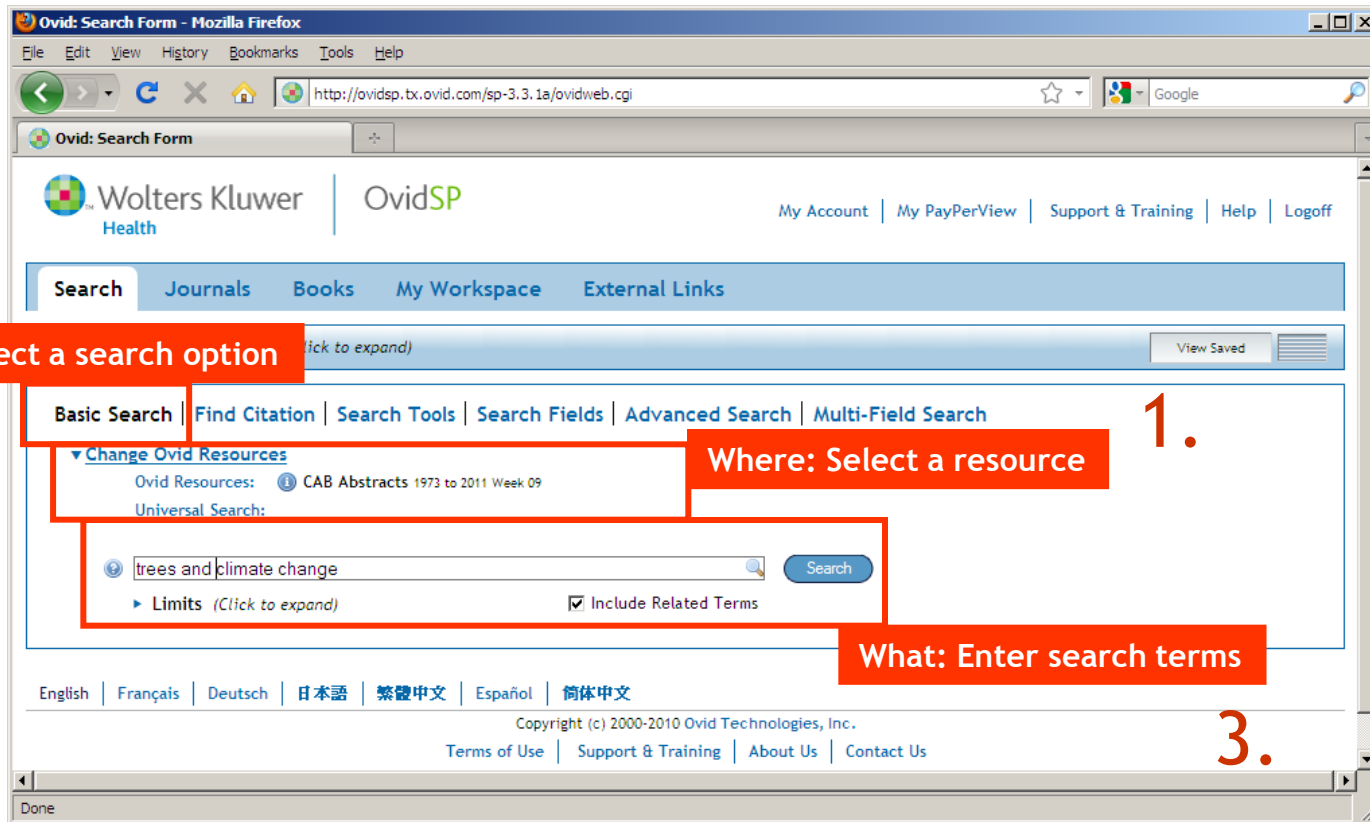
Ovid: Search Form - Mozilla Firefox

File Edit View History Bookmarks Tools Help

http://ovidsp.tx.ovid.com/sp-3.3.1a/ovidweb.cgi

Google

Ovid: Search Form

Wolters Kluwer Health

OvidSP

My Account | My PayPerView | Support & Training | Help | Logoff

Search Journals Books My Workspace External Links

ect a search option

lick to expand)

View Saved

Basic Search | Find Citation | Search Tools | Search Fields | Advanced Search | Multi-Field Search

1.

Change Ovid Resources

Where: Select a resource

Ovid Resources: CAB Abstracts 1973 to 2011 Week 09

Universal Search:

trees and climate change

Search

Limits (Click to expand)

Include Related Terms

What: Enter search terms

English | Français | Deutsch | 日本語 | 繁體中文 | Español | 简体中文

Copyright (c) 2000-2010 Ovid Technologies, Inc.

Terms of Use | Support & Training | About Us | Contact Us

3.

Done